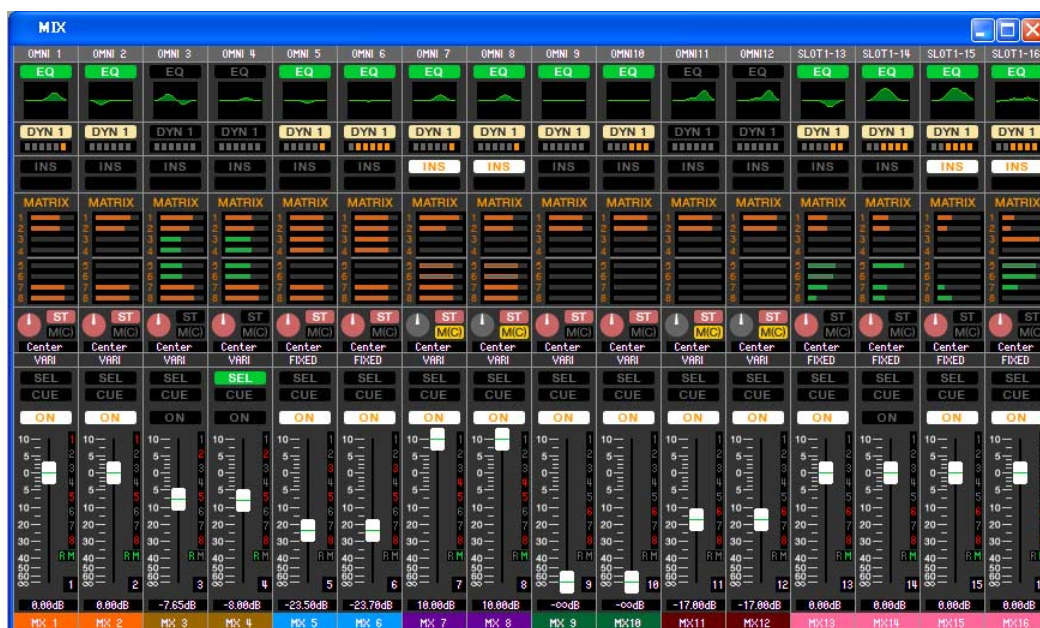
MIX

| OMNI 1 | OMNI 2 | OMNI 3 | OMNI 4 | OMNI 5 | OMNI 6 | OMNI 7 | OMNI 8 | OMNI 9 | OMNI10 | OMNI11 | OMNI12 | SLOT1-13 | SLOT1-14 | SLOT1-15 | SLOT1-16 |
|---|---|---|---|---|---|---|---|---|---|---|---|---|---|---|---|
| EQ | EQ | EQ | EQ | EQ | EQ | EQ | EQ | EQ | EQ | EQ | EQ | EQ | EQ | EQ | EQ |
| DYN 1 | DYN 1 | DYN 1 | DYN 1 | DYN 1 | DYN 1 | DYN 1 | DYN 1 | DYN 1 | DYN 1 | DYN 1 | DYN 1 | DYN 1 | DYN 1 | DYN 1 | DYN 1 |
| INS | INS | INS | INS | INS | INS | INS | INS | INS | INS | INS | INS | INS | INS | INS | INS |
| MATRIX | MATRIX | MATRIX | MATRIX | MATRIX | MATRIX | MATRIX | MATRIX | MATRIX | MATRIX | MATRIX | MATRIX | MATRIX | MATRIX | MATRIX | MATRIX |
| ST M(C) | ST M(C) | ST M(C) | ST M(C) | ST M(C) | ST M(C) | ST M(C) | ST M(C) | ST M(C) | ST M(C) | ST M(C) | ST M(C) | ST M(C) | ST M(C) | ST M(C) | ST M(C) |
| Center | Center | Center | Center | Center | Center | Center | Center | Center | Center | Center | Center | Center | Center | Center | Center |
| VARI | VARI | VARI | VARI | FIXED | FIXED | VARI | VARI | VARI | VARI | VARI | VARI | FIXED | FIXED | FIXED | FIXED |
| SEL | SEL | SEL | SEL | SEL | SEL | SEL | SEL | SEL | SEL | SEL | SEL | SEL | SEL | SEL | SEL |
| CUE | CUE | CUE | CUE | CUE | CUE | CUE | CUE | CUE | CUE | CUE | CUE | CUE | CUE | CUE | CUE |
| ON | ON | ON | ON | ON | ON | ON | ON | ON | ON | ON | ON | ON | ON | ON | ON |
| 1 | 2 | 3 | 4 | 5 | 6 | 7 | 8 | 9 | 10 | 11 | 12 | 13 | 14 | 15 | 1 |
| 0.00dB | 0.00dB | -7.65dB | -8.00dB | -23.50dB | -23.70dB | 10.00dB | 10.00dB | -∞dB | -∞dB | -17.00dB | -17.00dB | 0.00dB | 0.00dB | 0.00dB | 0.00dB |
| MX 1 | MX 2 | MX 3 | MX 4 | MX 5 | MX 6 | MX 7 | MX 8 | MX 9 | MX10 | MX11 | MX12 | MX13 | MX14 | MX15 | MX16 |

Matrix rows: 1 2 3 4 5 6 7 8
Fader scale: 10 5 0 5 10 20 30 40 50 60 ∞
Meter: 1 2 3 4 5 6 7 8
RM